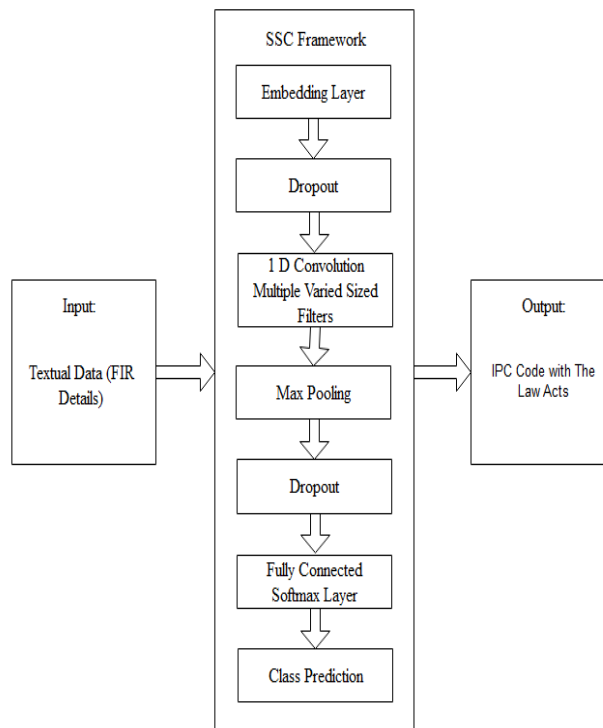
SSC Framework

Embedding Layer

Dropout

1 D Convolution Multiple Varied Sized Filters

Max Pooling

Dropout

Fully Connected Softmax Layer

Class Prediction

Input:

Textual Data (FIR Details)

Output:

IPC Code with The Law Acts